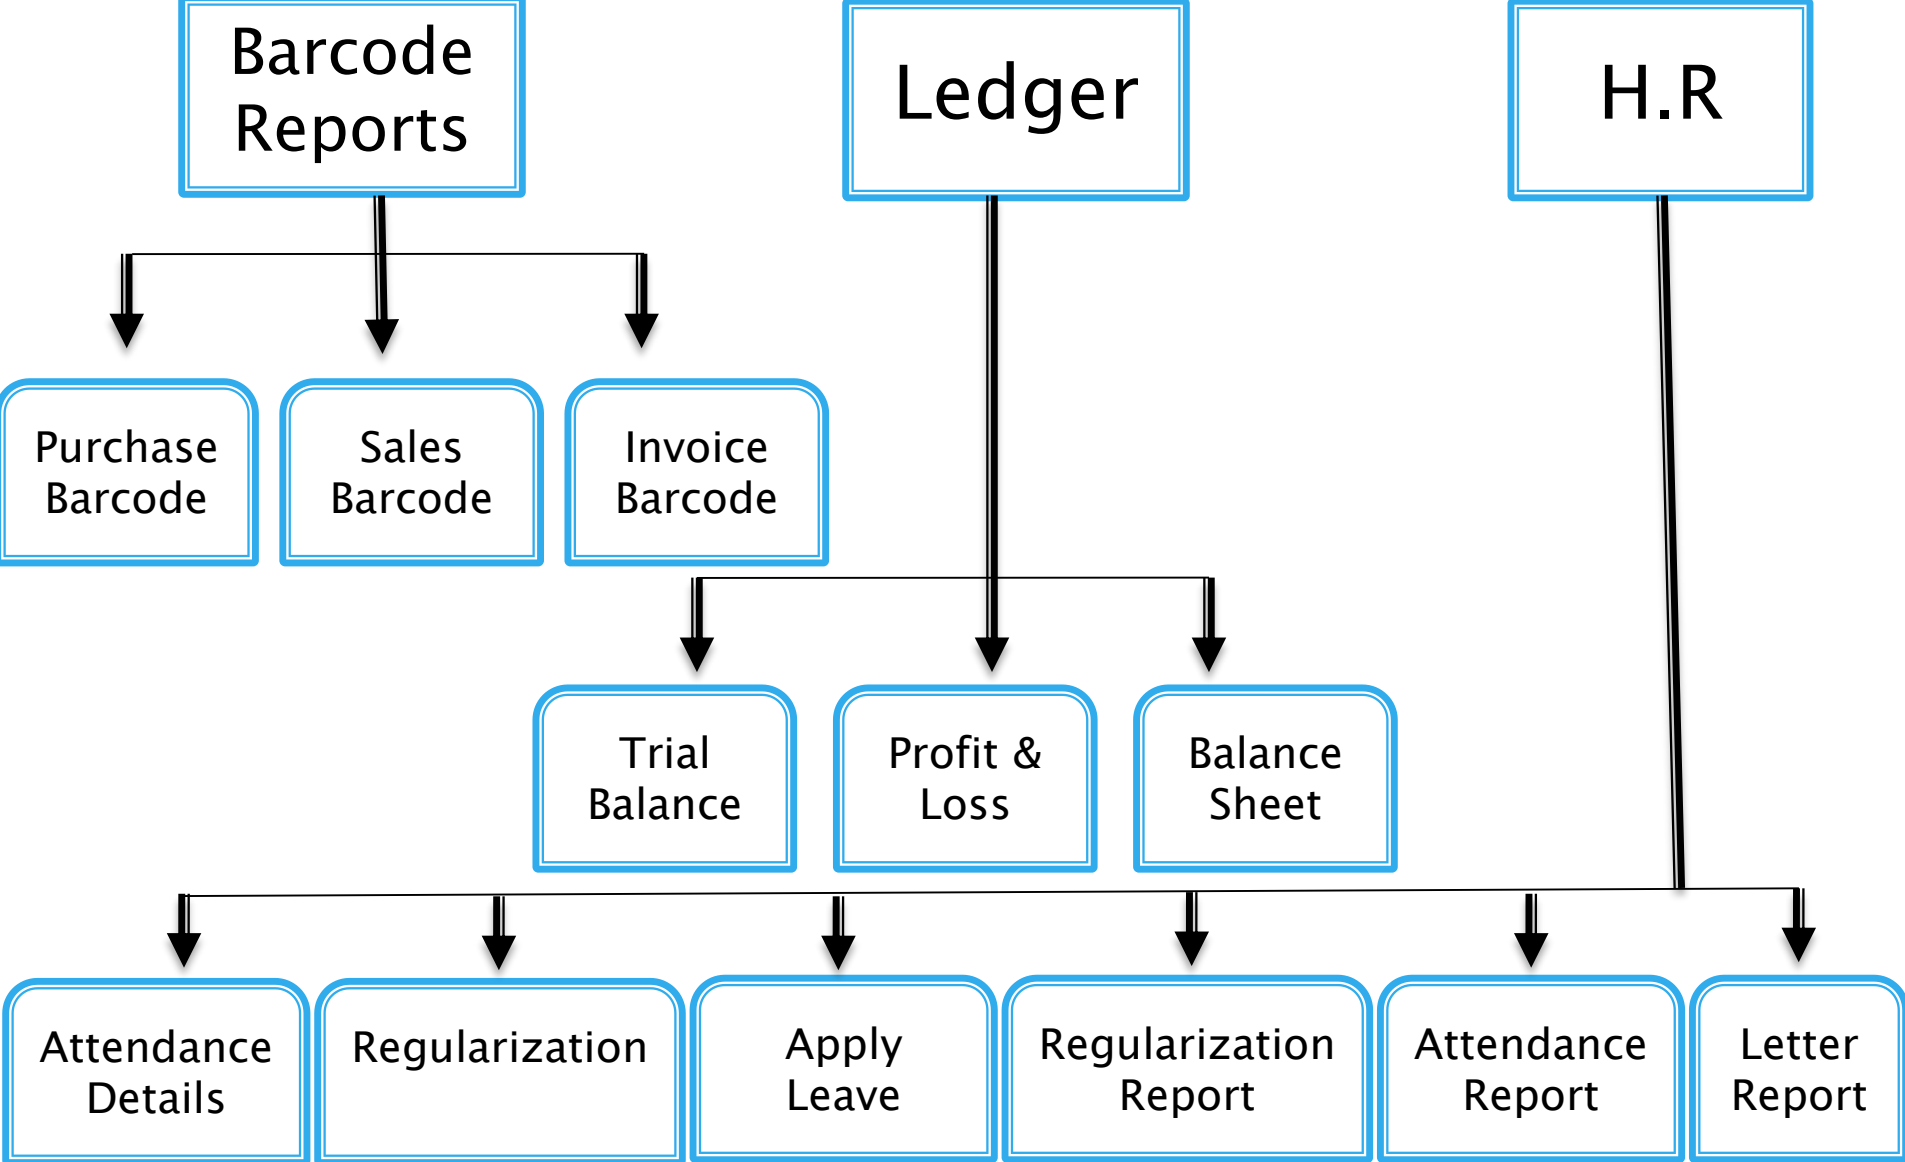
Barcode Reports

Ledger

H.R

Purchase Barcode

Sales Barcode

Invoice Barcode

Trial Balance

Profit & Loss

Balance Sheet

Attendance Details

Regularization

Apply Leave

Regularization Report

Attendance Report

Letter Report